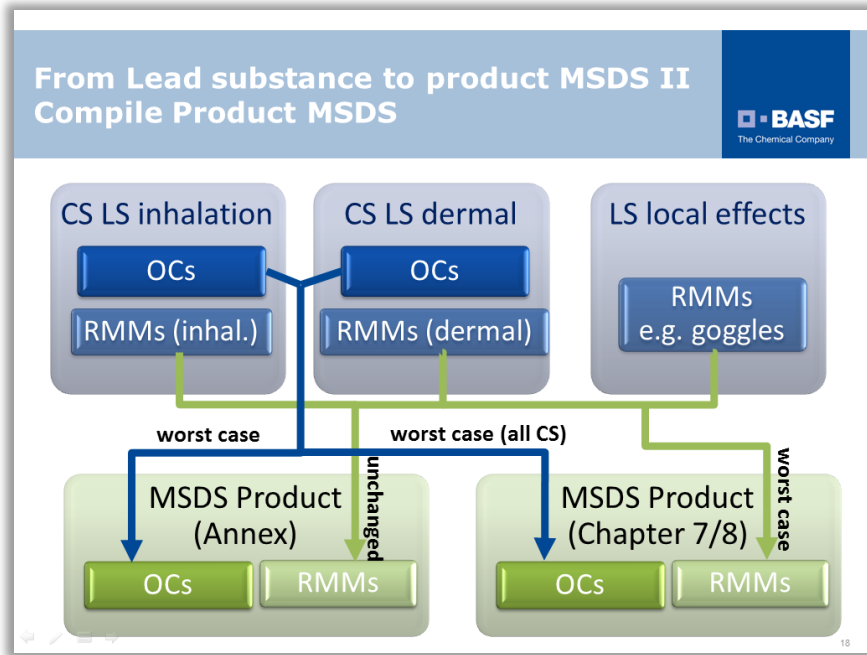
From Lead substance to product MSDS II
Compile Product MSDS

BASF
The Chemical Company

CS LS inhalation
OCs
RMMs (inhal.)

CS LS dermal
OCs
RMMs (dermal)

LS local effects
RMMs
e.g. goggles

worst case
worst case (all CS)
unchanged
worst case

MSDS Product
(Annex)
OCs
RMMs

MSDS Product
(Chapter 7/8)
OCs
RMMs

18